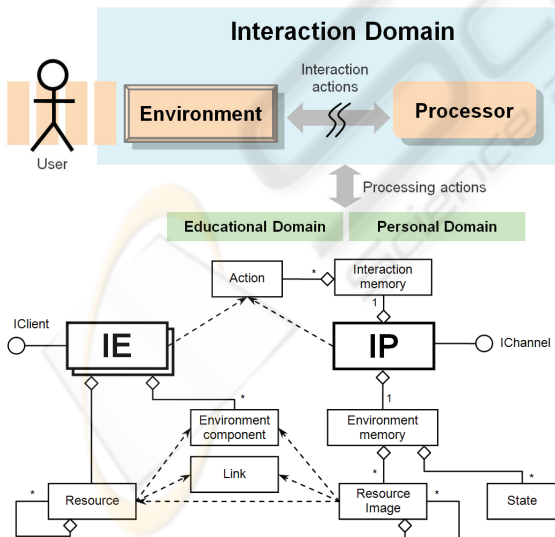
Interaction Domain

Interaction actions

Environment

Processor

User

Processing actions

Educational Domain

Personal Domain

Action

*

Interaction memory

1

IClient

IE

IP

IChannel

1

*

Environment component

Environment memory

Link

*

*

Resource

Resource Image

*

State

*

*